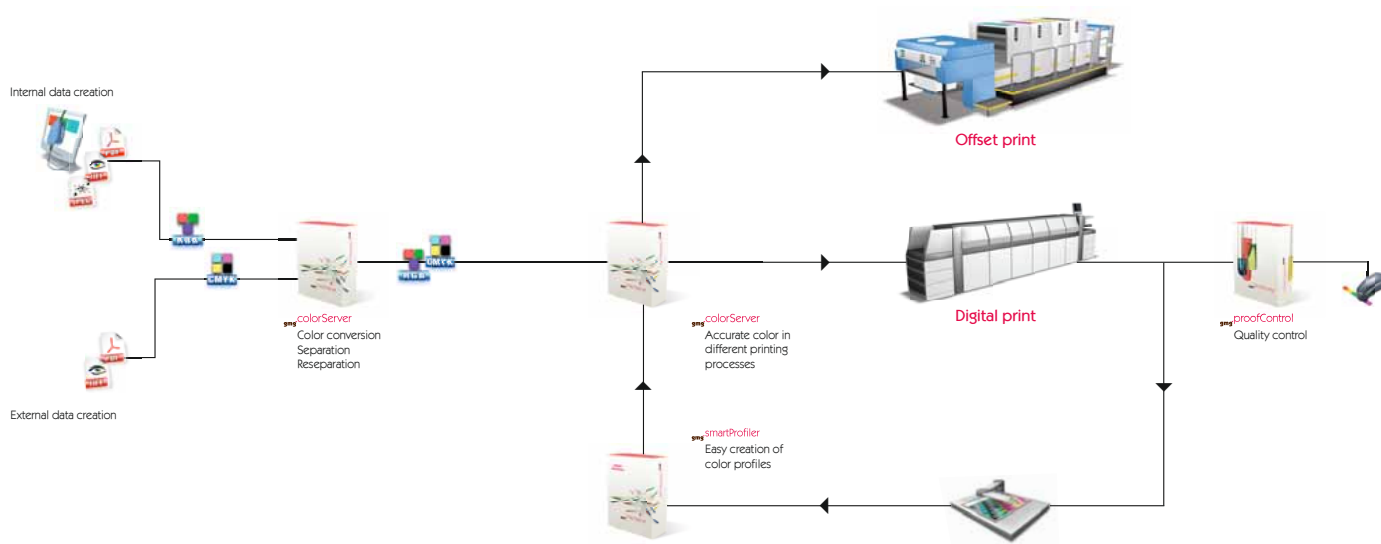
Internal data creation

RGB

CMYK

External data creation

gmg colorServer
Color conversion
Separation
Reseparation

RGB CMYK

gmg colorServer
Accurate color in different printing processes

gmg smartProfiler
Easy creation of color profiles

Offset print

Digital print

gmg proofControl
Quality control